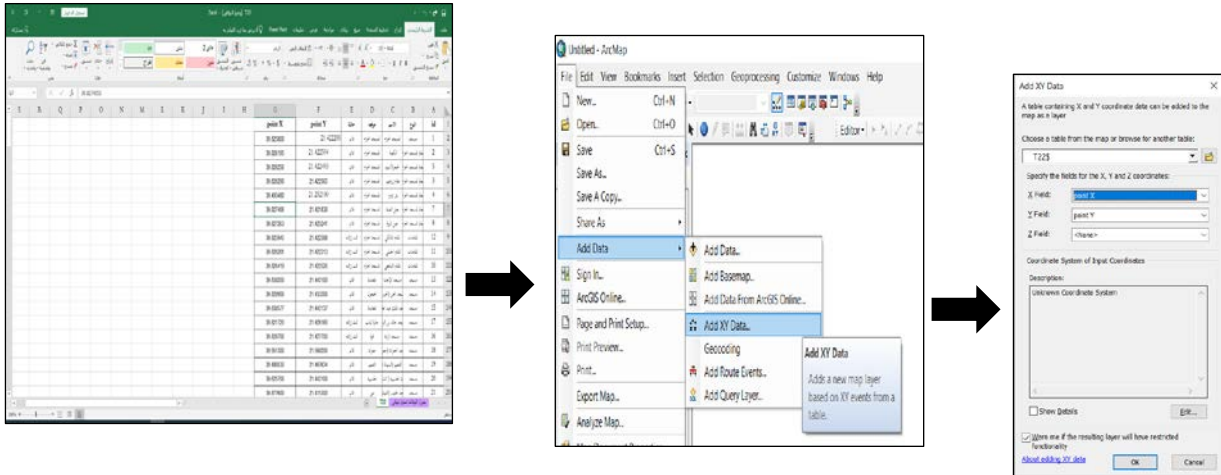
Untitled - ArcMap

File Edit View Bookmarks Insert Selection Geoprocessing Customize Windows Help

New... Ctrl+N
Open... Ctrl+O
Save Ctrl+S
Save As...
Save A Copy...
Share As
Add Data
Sign In...
ArcGIS Online...
Page and Print Setup...
Print Preview...
Print...
Export Map...
Analyze Map...

Add Data...
Add Basemap...
Add Data From ArcGIS Online...
Add XY Data...
Geocoding
Add Route Events...
Add Query Layer...

Add XY Data
Adds a new map layer based on XY events from a table.

Editor

Add XY Data

A table containing X and Y coordinate data can be added to the map as a layer

Choose a table from the map or browse for another table:
T22$

Specify the fields for the X, Y and Z coordinates:
X Field: point X
Y Field: point Y
Z Field: <None>

Coordinate System of Input Coordinates
Description:
Unknown Coordinate System

Show Details
Edit...

Warn me if the resulting layer will have restricted functionality
About adding XY data
OK Cancel

point X
point Y